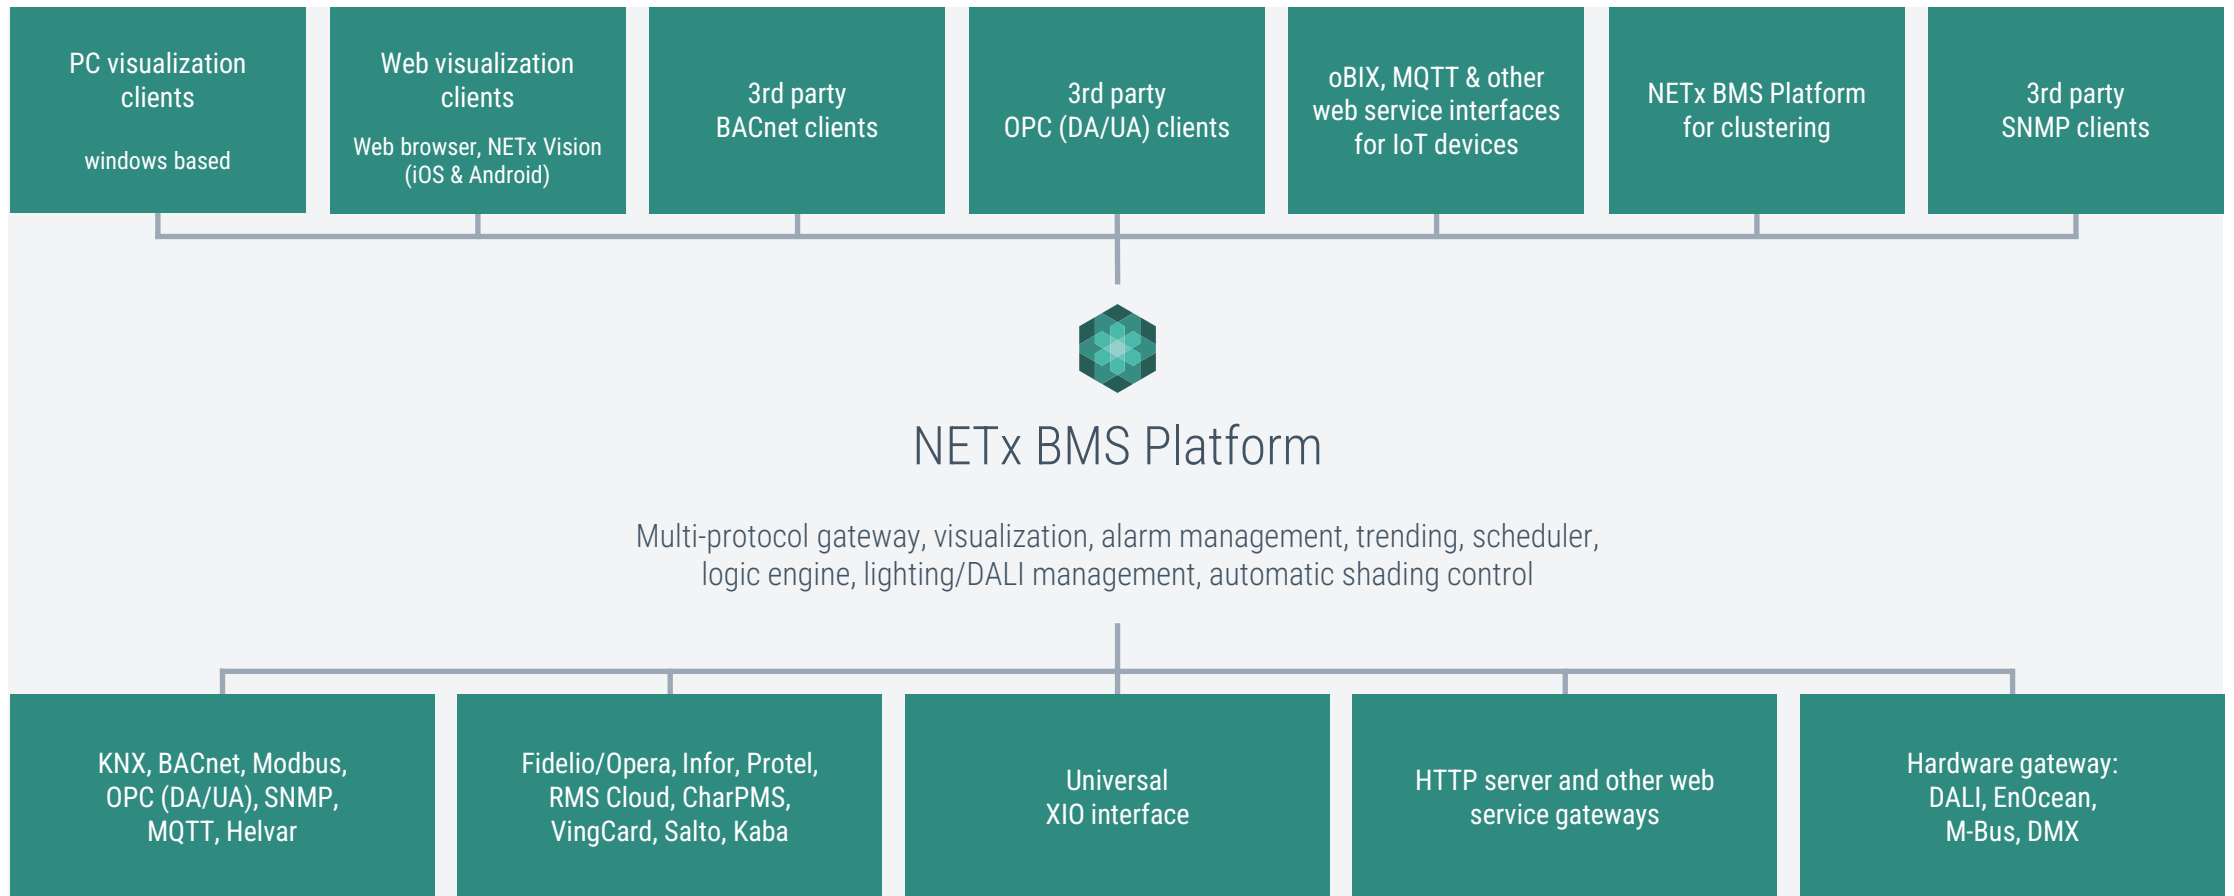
PC visualization clients

windows based

Web visualization clients

Web browser, NETx Vision (iOS & Android)

3rd party BACnet clients

3rd party OPC (DA/UA) clients

oBIX, MQTT & other web service interfaces for IoT devices

NETx BMS Platform for clustering

3rd party SNMP clients

NETx BMS Platform

Multi-protocol gateway, visualization, alarm management, trending, scheduler, logic engine, lighting/DALI management, automatic shading control

KNX, BACnet, Modbus, OPC (DA/UA), SNMP, MQTT, Helvar

Fidelio/Opera, Infor, Protel, RMS Cloud, CharPMS, VingCard, Salto, Kaba

Universal XIO interface

HTTP server and other web service gateways

Hardware gateway: DALI, EnOcean, M-Bus, DMX